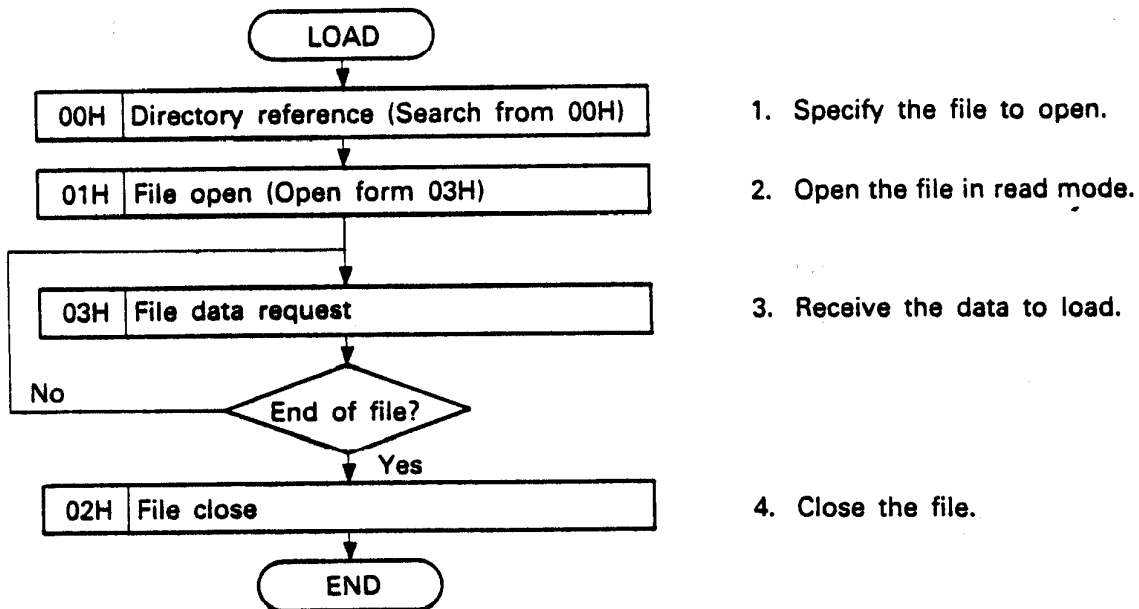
LOAD

00H Directory reference (Search from 00H)

1. Specify the file to open.

01H File open (Open form 03H)

2. Open the file in read mode.

03H File data request

3. Receive the data to load.

No

End of file?

Yes

02H File close

4. Close the file.

END